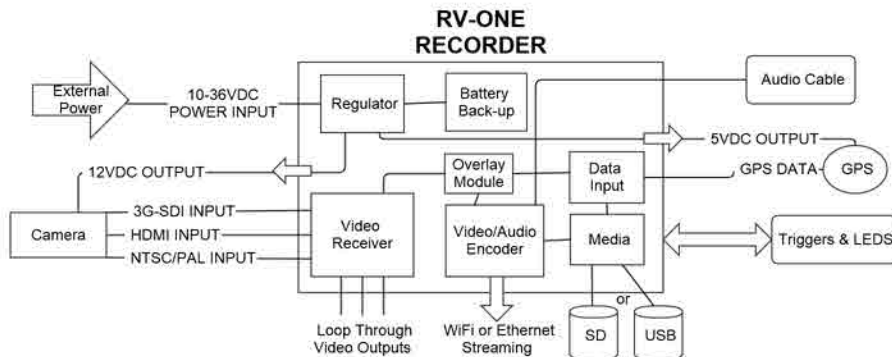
RV-ONE
RECORDER

External Power

10-36VDC
POWER INPUT

Regulator

Battery Back-up

Audio Cable

5VDC OUTPUT

GPS

12VDC OUTPUT

Overlay Module

Data Input

GPS DATA

Camera

3G-SDI INPUT

HDMI INPUT

NTSC/PAL INPUT

Video Receiver

Video/Audio Encoder

Media

Triggers & LEDS

or

SD

USB

Loop Through Video Outputs

WiFi or Ethernet Streaming